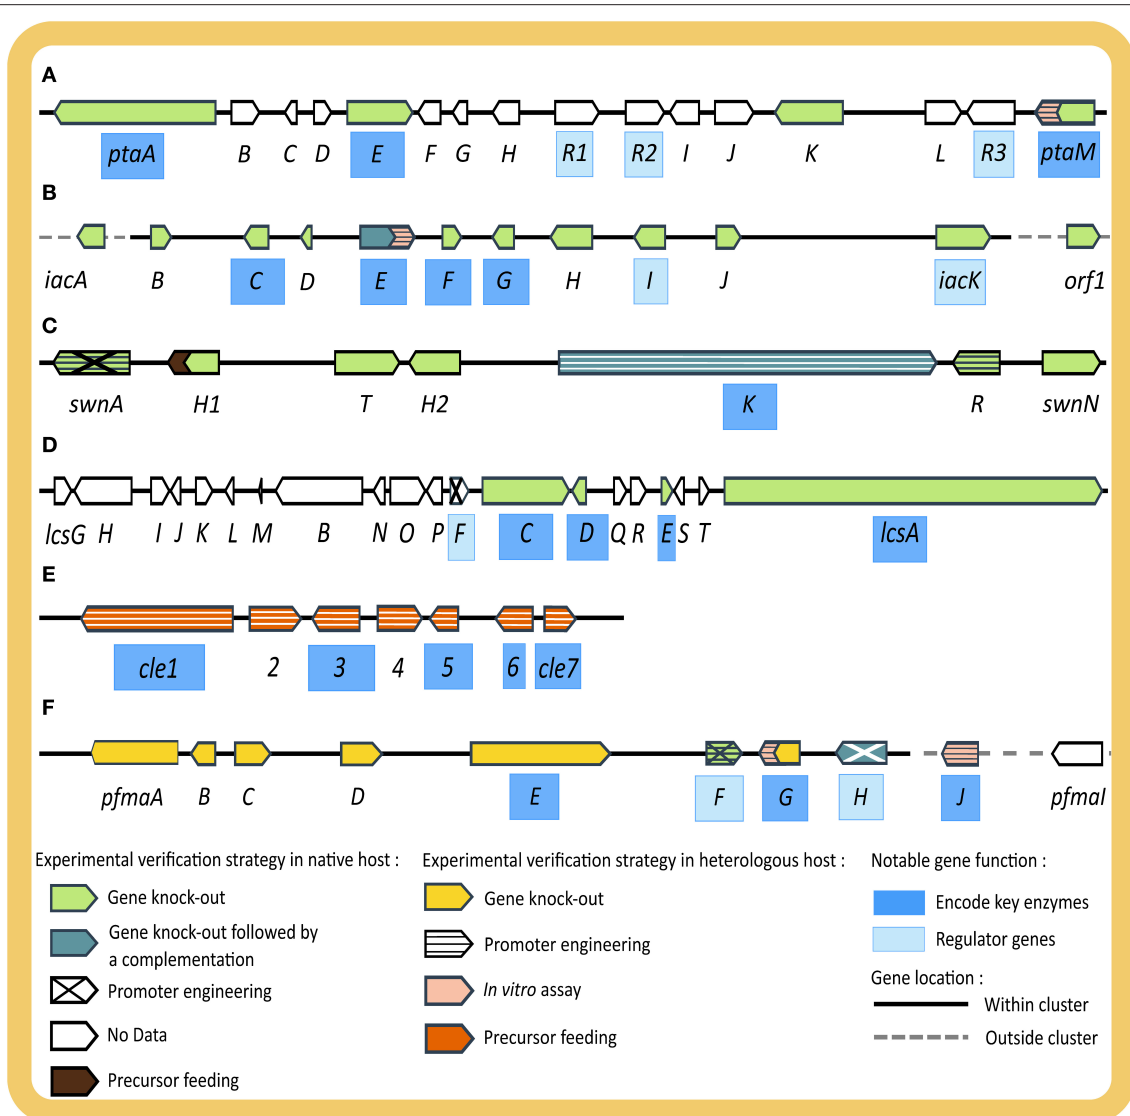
A

ptaA B C D E F G H R1 R2 I J K L R3 ptaM

B

iacA B C D E F G H I J iacK orf1

C

swnA H1 T H2 K R swnN

D

lcsG H I J K L M B N O P F C D Q R E S T lcsA

E

cle1 2 3 4 5 6 cle7

F

pfmaA B C D E F G H J pfmaI

Experimental verification strategy in native host :

Gene knock-out

Gene knock-out followed by a complementation

Promoter engineering

No Data

Precursor feeding

Experimental verification strategy in heterologous host :

Gene knock-out

Promoter engineering

In vitro assay

Precursor feeding

Notable gene function :

Encode key enzymes

Regulator genes

Gene location :

Within cluster

Outside cluster